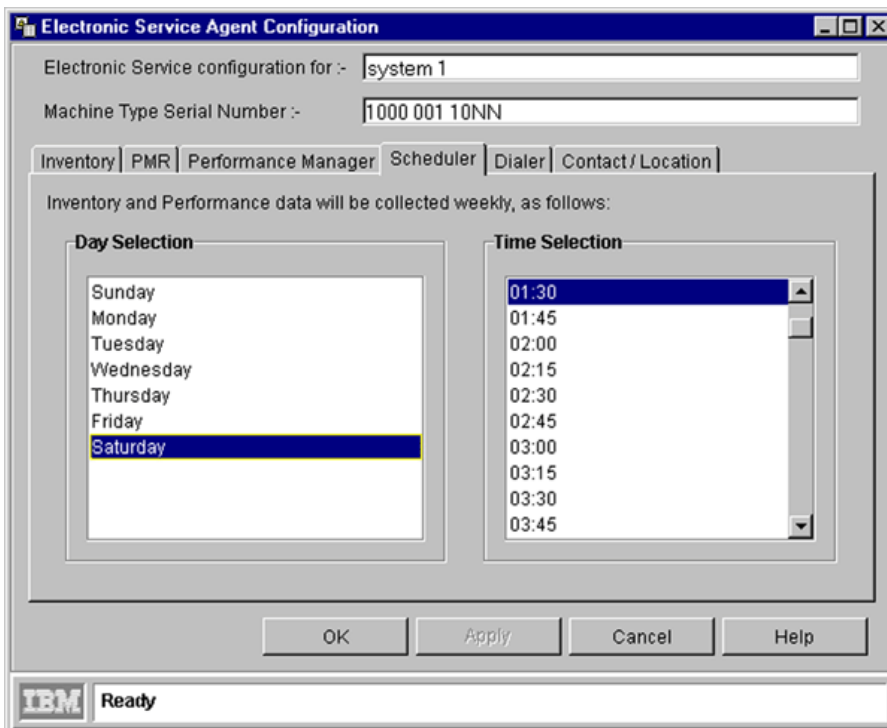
Electronic Service Agent Configuration

Electronic Service configuration for :- system 1

Machine Type Serial Number :- 1000 001 10NN

Inventory | PMR | Performance Manager | Scheduler | Dialer | Contact / Location

Inventory and Performance data will be collected weekly, as follows:

Day Selection

Sunday
Monday
Tuesday
Wednesday
Thursday
Friday
Saturday

Time Selection

01:30
01:45
02:00
02:15
02:30
02:45
03:00
03:15
03:30
03:45

OK Apply Cancel Help

IBM Ready